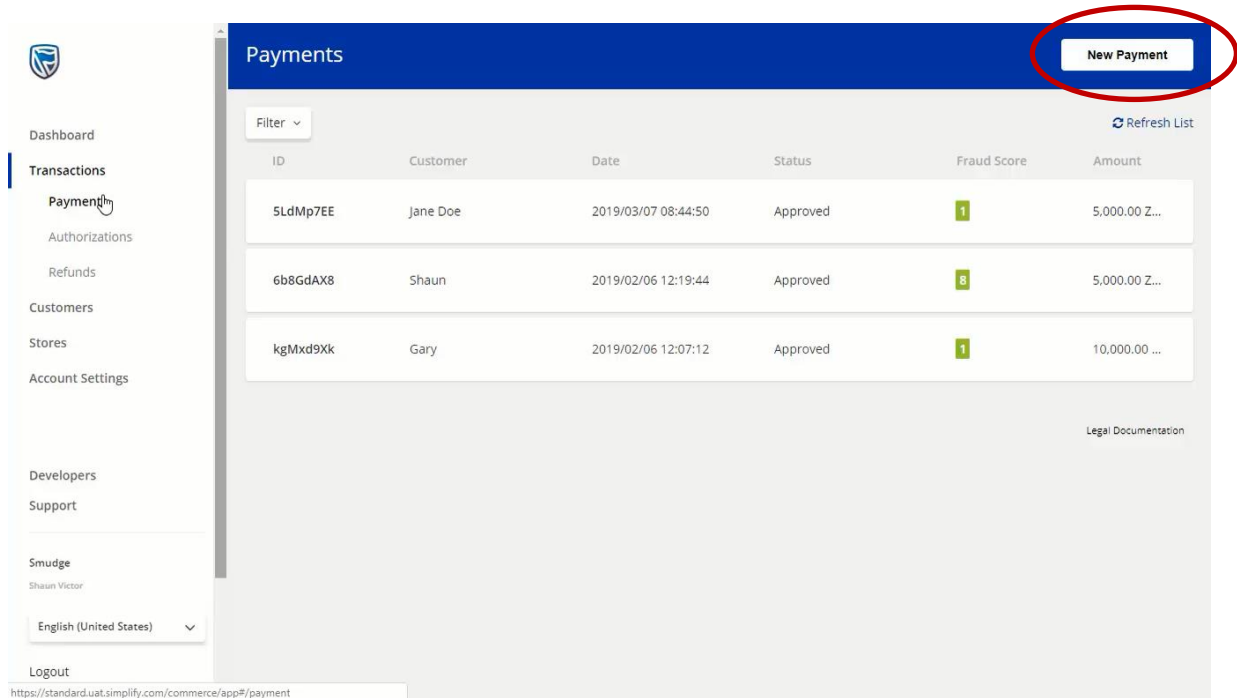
Dashboard
Transactions
Payments
Authorizations
Refunds
Customers
Stores
Account Settings

Developers
Support

Smudge
Shaun Victor

English (United States)

Logout

https://standard.uat.simplify.com/commerce/app#/payment

Payments

New Payment

Filter

Refresh List

| ID | Customer | Date | Status | Fraud Score | Amount |
|---|---|---|---|---|---|
| 5LdMp7EE | Jane Doe | 2019/03/07 08:44:50 | Approved | 1 | 5,000.00 Z... |
| 6b8GdAX8 | Shaun | 2019/02/06 12:19:44 | Approved | 8 | 5,000.00 Z... |
| kgMxd9Xk | Gary | 2019/02/06 12:07:12 | Approved | 1 | 10,000.00 ... |

Legal Documentation